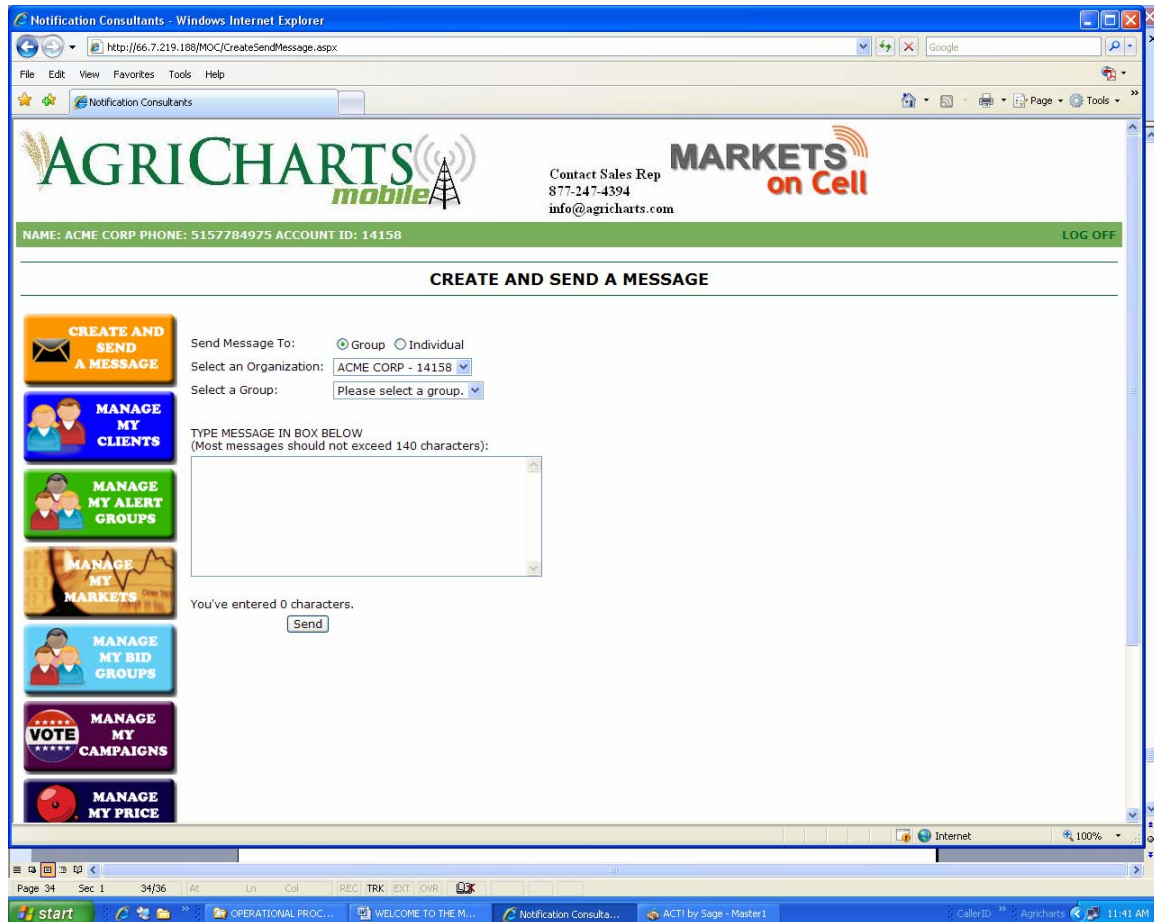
Notification Consultants - Windows Internet Explorer

http://66.7.219.188/MOC/CreateSendMessage.aspx

Google

File Edit View Favorites Tools Help

Notification Consultants

Page · Tools ·

AGRICHARTS mobile

Contact Sales Rep
877-247-4394
info@agricharts.com

MARKETS on Cell

NAME: ACME CORP PHONE: 5157784975 ACCOUNT ID: 14158

LOG OFF

CREATE AND SEND A MESSAGE

CREATE AND SEND A MESSAGE

MANAGE MY CLIENTS

MANAGE MY ALERT GROUPS

MANAGE MY MARKETS

MANAGE MY BID GROUPS

VOTE

MANAGE MY CAMPAIGNS

MANAGE MY PRICE

Send Message To: Group Individual

Select an Organization: ACME CORP - 14158

Select a Group: Please select a group.

TYPE MESSAGE IN BOX BELOW
(Most messages should not exceed 140 characters):

You've entered 0 characters.

Send

Internet

100%

Page 34 Sec 1 34/36 At Ln Col REC TRK EXT OVR

start

OPERATIONAL PROC...

WELCOME TO THE M...

Notification Consulta...

ACT! by Sage - Master1

CallerID

Agricharts

11:41 AM